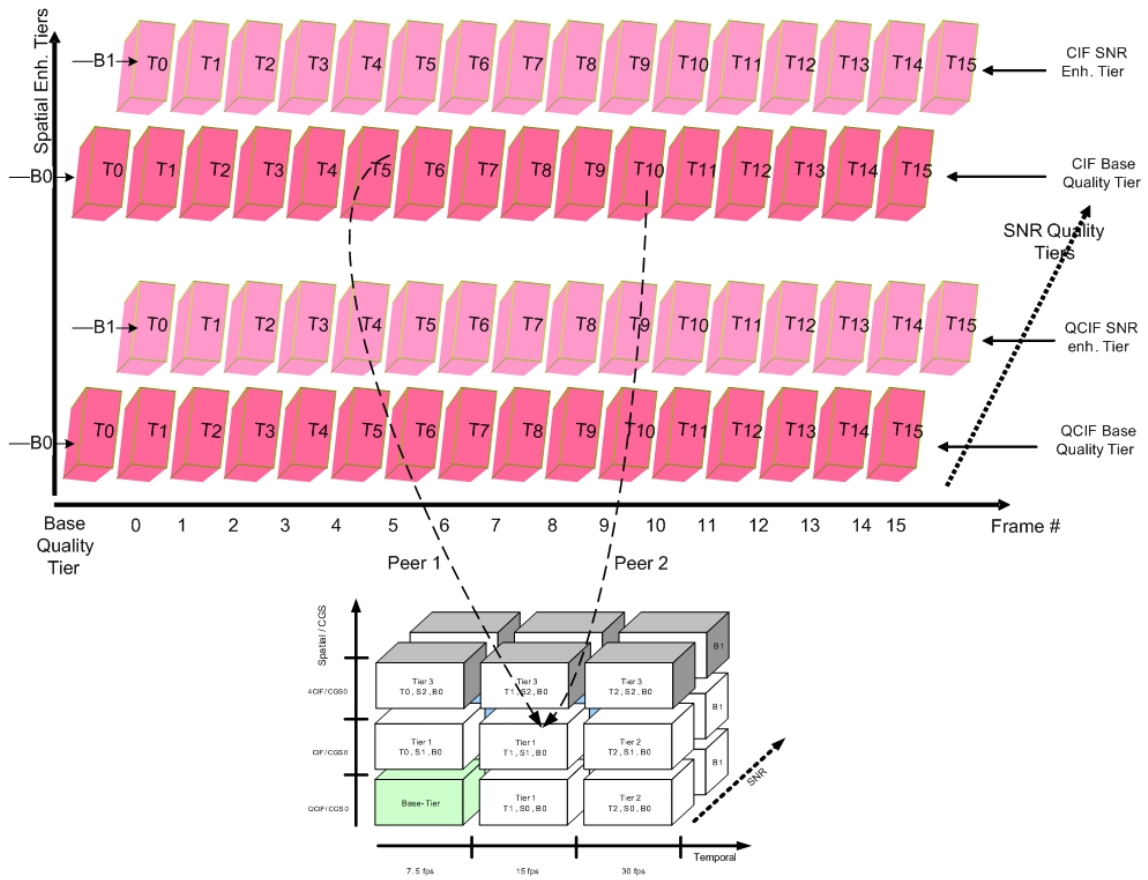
Spatial Enh. Tiers

B1 T0 T1 T2 T3 T4 T5 T6 T7 T8 T9 T10 T11 T12 T13 T14 T15

CIF SNR Enh. Tier

B0 T0 T1 T2 T3 T4 T5 T6 T7 T8 T9 T10 T11 T12 T13 T14 T15

CIF Base Quality Tier

SNR Quality Tiers

B1 T0 T1 T2 T3 T4 T5 T6 T7 T8 T9 T10 T11 T12 T13 T14 T15

QCIF SNR enh. Tier

B0 T0 T1 T2 T3 T4 T5 T6 T7 T8 T9 T10 T11 T12 T13 T14 T15

QCIF Base Quality Tier

Base Quality Tier

0 1 2 3 4 5 6 7 8 9 10 11 12 13 14 15

Frame #

Peer 1

Peer 2

Spatial / CGS

4CIF/CGS0

CIF/CGS0

QCIF/CGS0

B1

Tier 3
T0, S2, B0

Tier 3
T1, S2, B0

Tier 3
T2, S2, B0

B1

Tier 1
T0, S1, B0

Tier 1
T1, S1, B0

Tier 2
T2, S1, B0

B1

Base-Tier

Tier 1
T1, S0, B0

Tier 2
T2, S0, B0

SNR

Temporal

7.5 fps

15 fps

30 fps